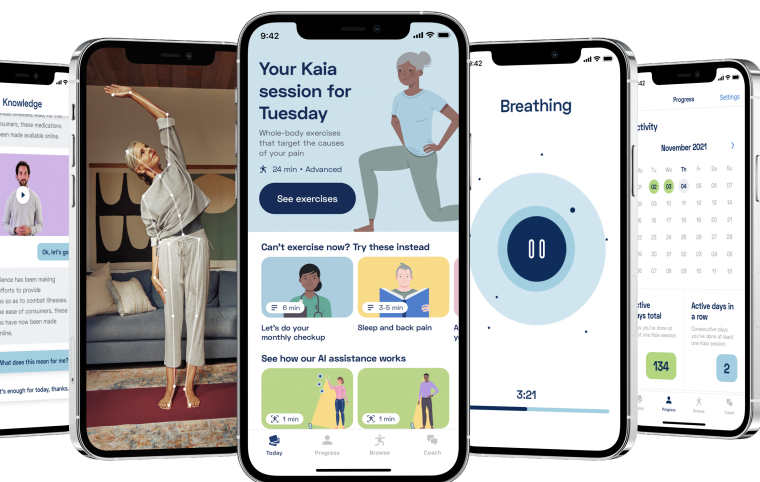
Knowledge

Ok, let's go

...lence has been making ...fforts to provide ...ns so as to combat illnesses. ...e ease of consumers, these ...been made ...online.

...hat does this mean for me?

...t's enough for today, thanks.

9:42

Your Kaia session for Tuesday

Whole-body exercises that target the causes of your pain

24 min • Advanced

See exercises

Can't exercise now? Try these instead

6 min

Let's do your monthly checkup

3-5 min

Sleep and back pain

See how our AI assistance works

1 min

1 min

Today Progress Browse Coach

9:42

Breathing

3:21

Progress Settings

Activity

November 2021

Th

02 03 04 05 06 07

Active days total

134

Active days in a row

2

Progress Browse Coach